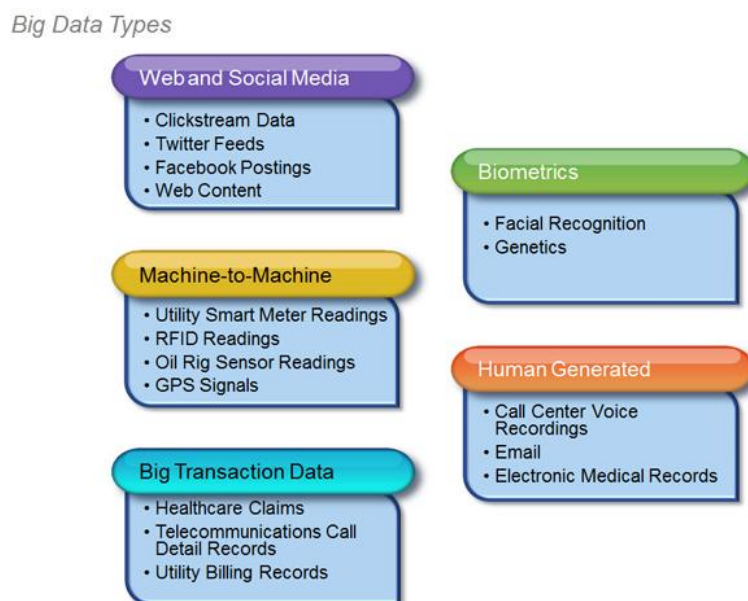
Big Data Types

Web and Social Media
• Clickstream Data
• Twitter Feeds
• Facebook Postings
• Web Content

Machine-to-Machine
• Utility Smart Meter Readings
• RFID Readings
• Oil Rig Sensor Readings
• GPS Signals

Big Transaction Data
• Healthcare Claims
• Telecommunications Call Detail Records
• Utility Billing Records

Biometrics
• Facial Recognition
• Genetics

Human Generated
• Call Center Voice Recordings
• Email
• Electronic Medical Records